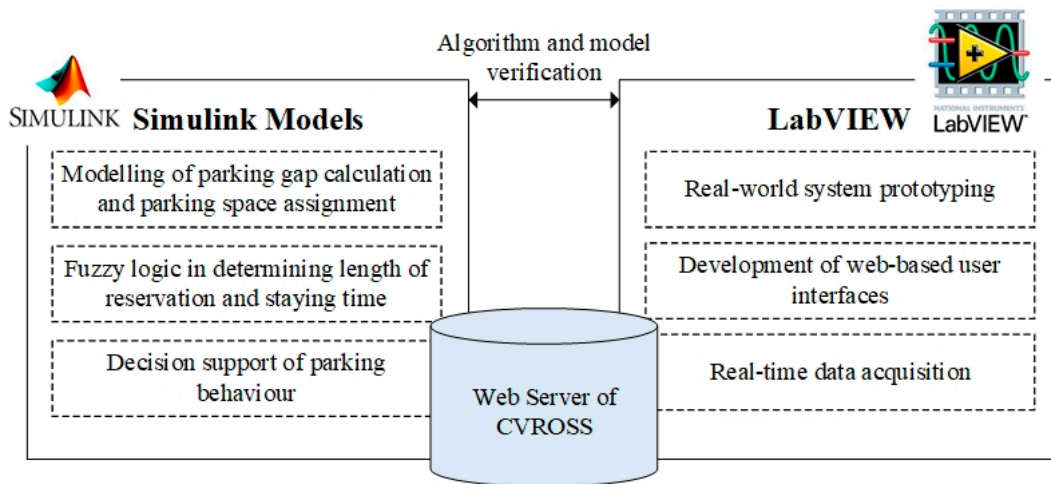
Algorithm and model verification

SIMULINK

Simulink Models

Modelling of parking gap calculation and parking space assignment

Fuzzy logic in determining length of reservation and staying time

Decision support of parking behaviour

Web Server of CVROSS

LabVIEW

NATIONAL INSTRUMENTS LabVIEW

Real-world system prototyping

Development of web-based user interfaces

Real-time data acquisition